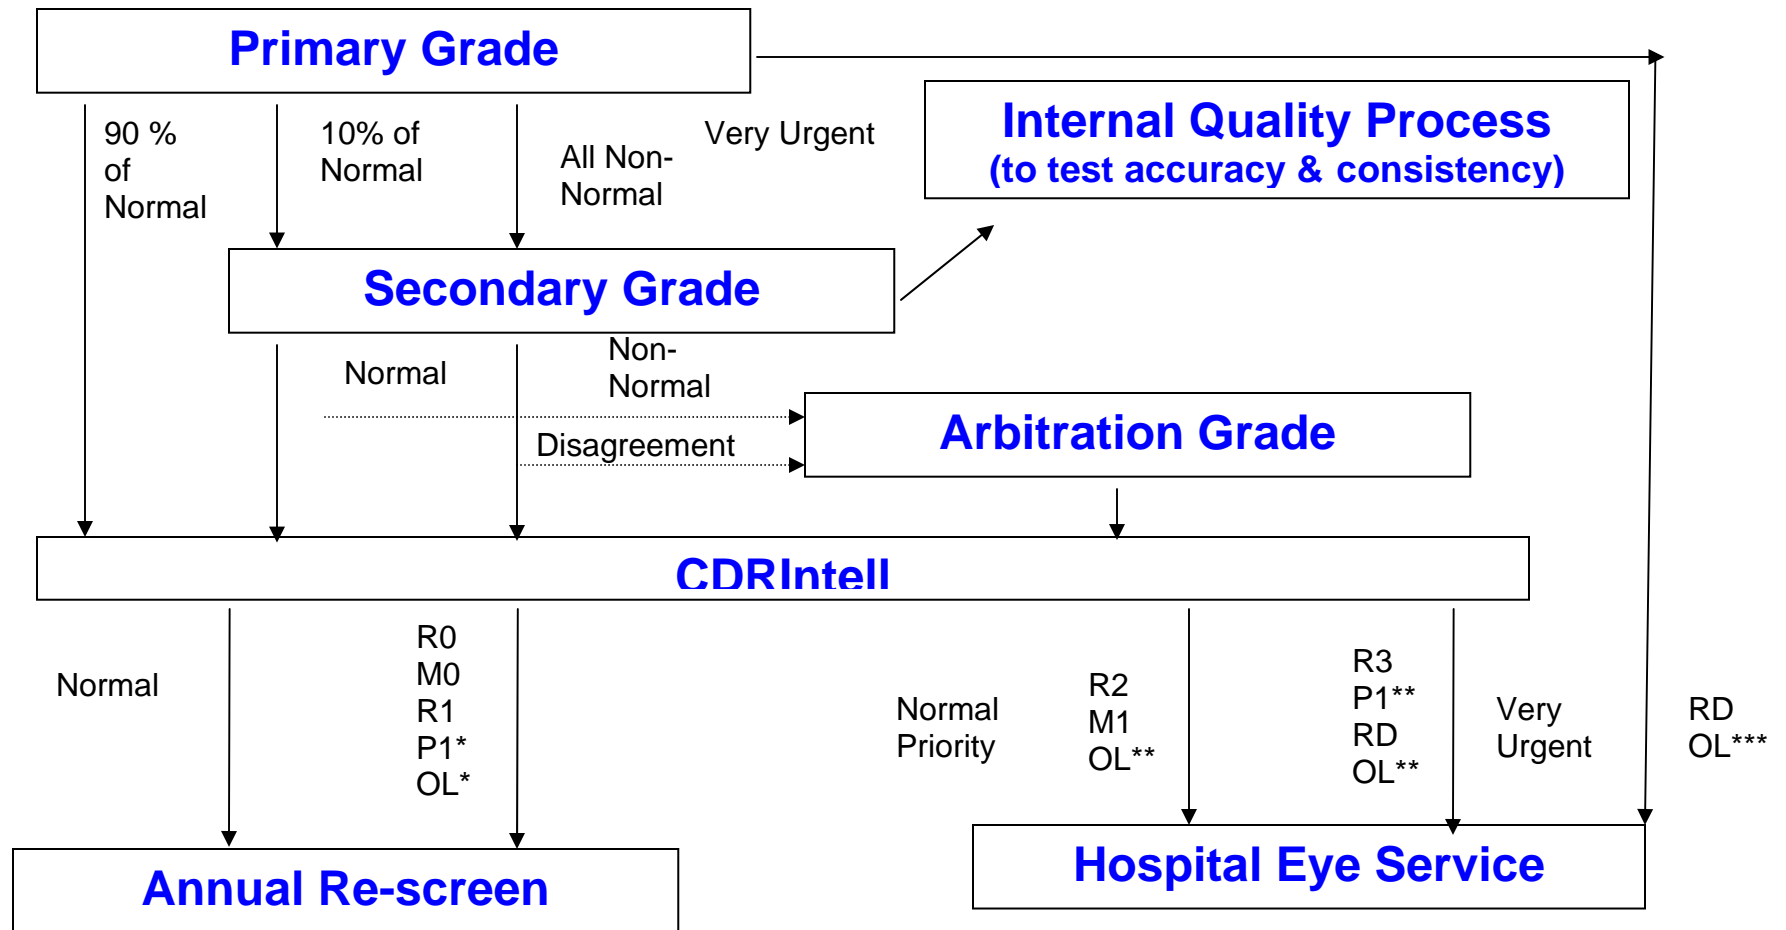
Primary Grade

90 % of Normal

10% of Normal

All Non-Normal

Very Urgent

Internal Quality Process
(to test accuracy & consistency)

Secondary Grade

Normal

Non-Normal

Arbitration Grade

Disagreement

CDRIntell

Normal

R0
M0
R1
P1*
OL*

Normal Priority

R2
M1
OL**

R3
P1**
RD
OL**

Very Urgent

RD
OL***

Annual Re-screen

Hospital Eye Service